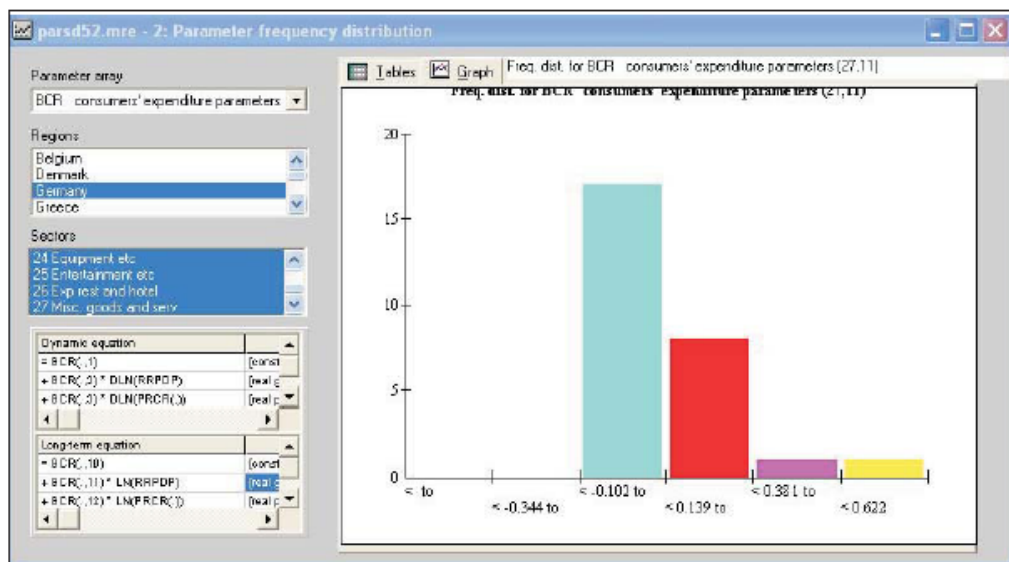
parsd52.mre - 2: Parameter frequency distribution

Parameter array
BCR consumers' expenditure parameters

Regions
Belgium
Denmark
Germany
Greece

Sectors
24 Equipment etc
25 Entertainment etc
26 Exp rest and hotel
27 Misc. goods and serv

| Dynamic equation | |
|---|---|
| = BCR(,1) | [const |
| + BCR(,2) * DLN(RRPDP) | [real g |
| + BCR(,3) * DLN(PRCR(,)) | [real p |

| Long-term equation | |
|---|---|
| = BCR(,10) | [const |
| + BCR(,11) * LN(RRPDP) | [real c |
| + BCR(,12) * LN(PRCR(,)) | [real p |

Tables Graph Freq. dist. for BCR consumers' expenditure parameters (27,11)

Freq. dist. for BCR consumers' expenditure parameters (27,11)

20
15
10
5
0

≤ to
≤ -0.344 to
≤ -0.102 to
≤ 0.139 to
≤ 0.381 to
≤ 0.622